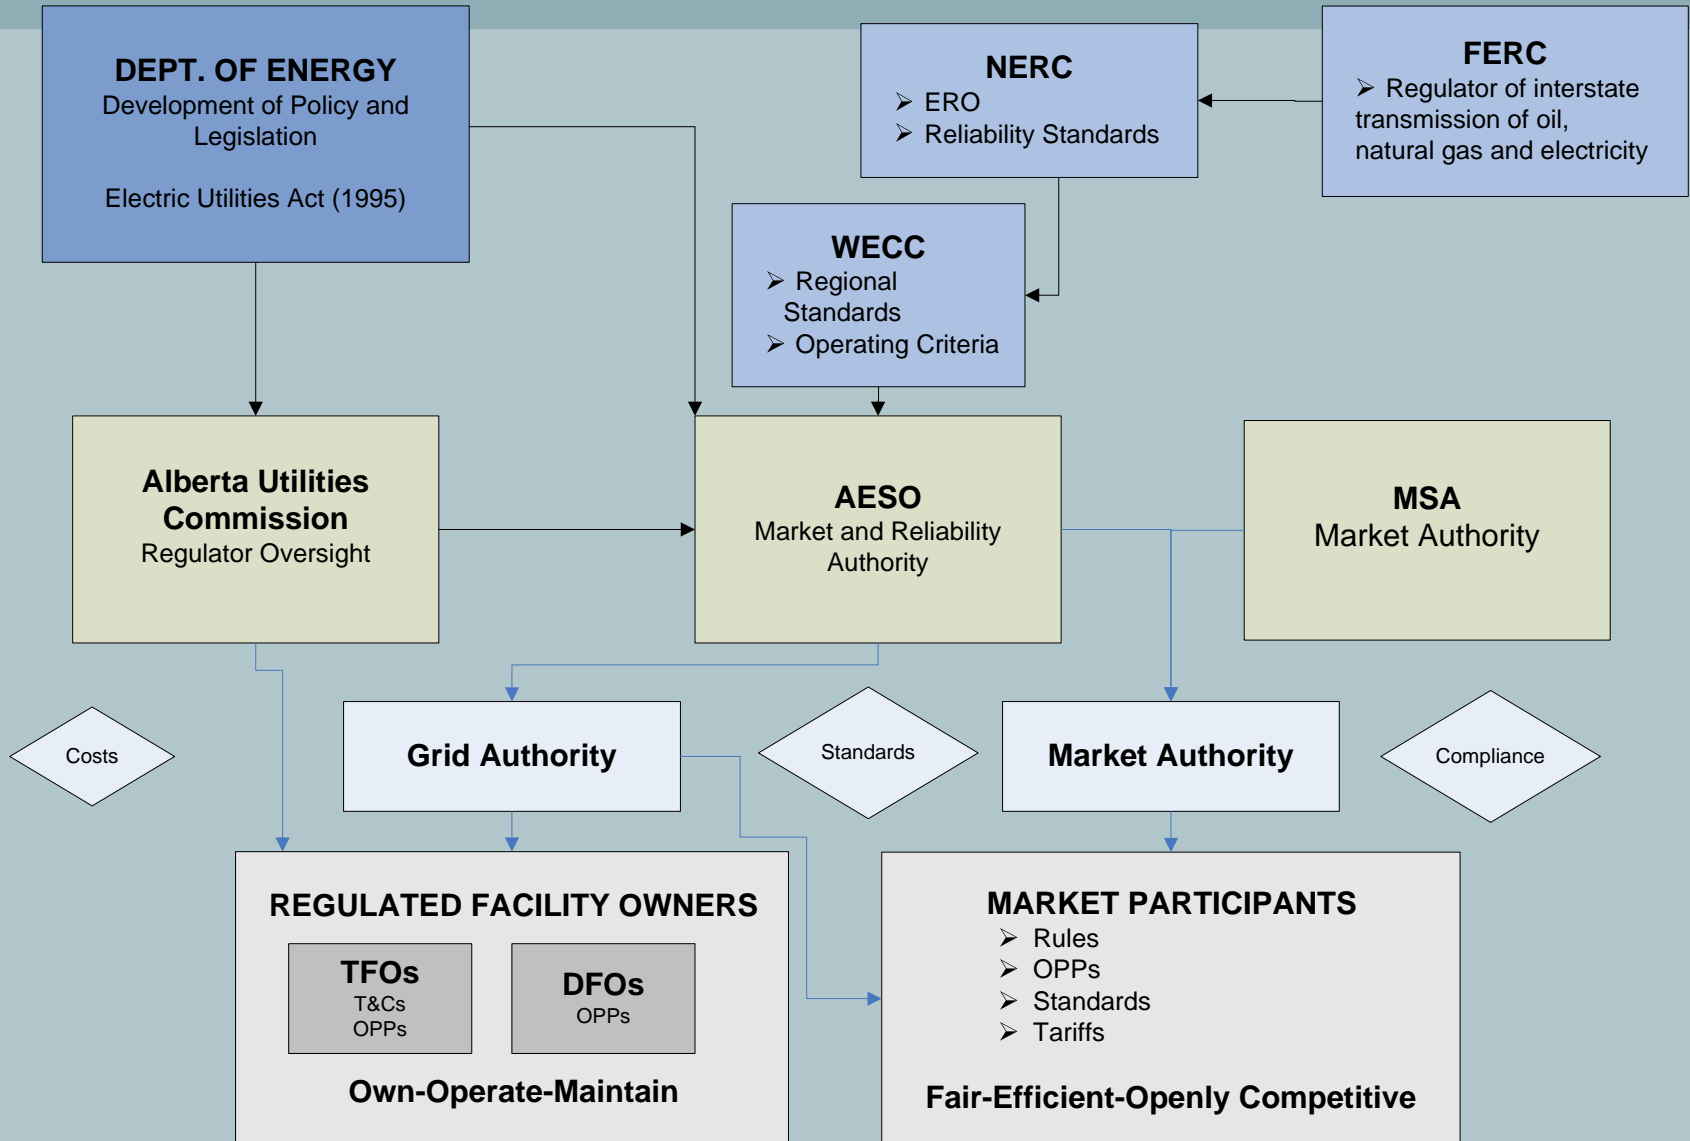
DEPT. OF ENERGY
Development of Policy and Legislation

Electric Utilities Act (1995)

NERC
➢ ERO
➢ Reliability Standards

FERC
➢ Regulator of interstate transmission of oil, natural gas and electricity

WECC
➢ Regional Standards
➢ Operating Criteria

Alberta Utilities Commission
Regulator Oversight

AESO
Market and Reliability Authority

MSA
Market Authority

Costs

Grid Authority

Standards

Market Authority

Compliance

REGULATED FACILITY OWNERS

TFOs
T&Cs
OPPs

DFOs
OPPs

Own-Operate-Maintain

MARKET PARTICIPANTS
➢ Rules
➢ OPPs
➢ Standards
➢ Tariffs

Fair-Efficient-Openly Competitive